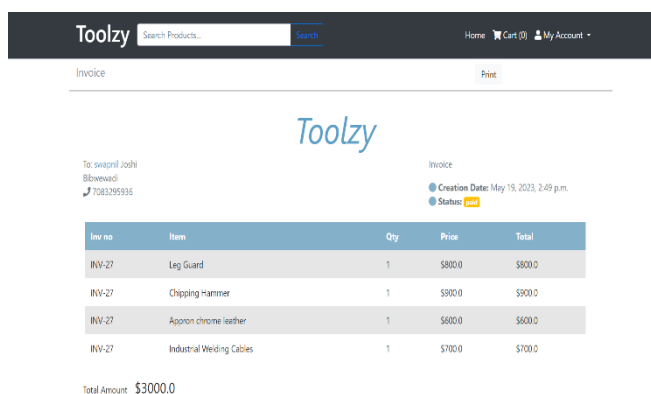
Toolzy Search Products... Search Home Cart (0) My Account

Invoice Print

Toolzy

To: swapnil Joshi
Bibwewadi
7083295936

Invoice

Creation Date: May 19, 2023, 2:49 p.m.
Status: paid

| Inv no | Item | Qty | Price | Total |
|---|---|---|---|---|
| INV-27 | Leg Guard | 1 | $800.0 | $800.0 |
| INV-27 | Chipping Hammer | 1 | $900.0 | $900.0 |
| INV-27 | Appron chrome leather | 1 | $600.0 | $600.0 |
| INV-27 | Industrial Welding Cables | 1 | $700.0 | $700.0 |

Total Amount $3000.0